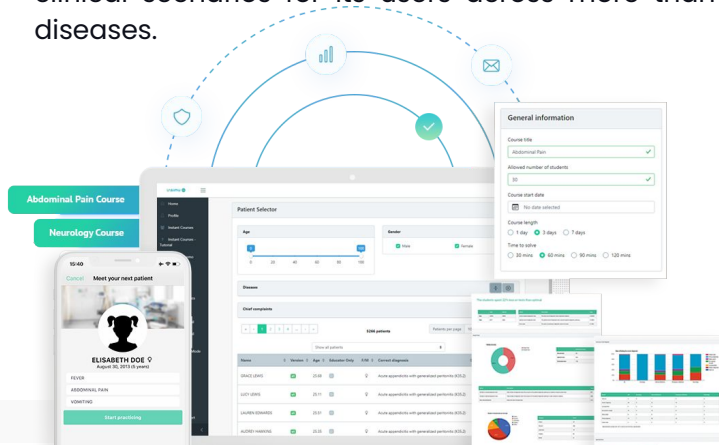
diseases.

Abdominal Pain Course

Neurology Course

15:40

Cancel Meet your next patient

ELISABETH DOE ♀
August 30, 2013 (5 years)

FEVER
ABDOMINAL PAIN
VOMITING

Start practicing

Patient Selector

Age

Gender

Male Female

0 20 40 60 80 100

Disease

Chief complaints

5284 patients

Show all patients

| Name | Version | Age | Selection Only | P/M | Correct diagnosis |
|---|---|---|---|---|---|
| GRACE LEWIS | | 23.08 | | | Acute appendicitis with generalized peritonitis (K35.2) |
| LUCY LEWIS | | 23.11 | | | Acute appendicitis with generalized peritonitis (K35.2) |
| LAUREN EDWARDS | | 23.51 | | | Acute appendicitis with generalized peritonitis (K35.2) |
| AUDREY HARRIS | | 20.20 | | | Acute appendicitis with generalized peritonitis (K35.2) |

General information

Course title
Abdominal Pain

Allowed number of students
30

Course start date
No date selected

Course length
1 day 3 days 7 days

Time to solve
30 mins 60 mins 90 mins 120 mins